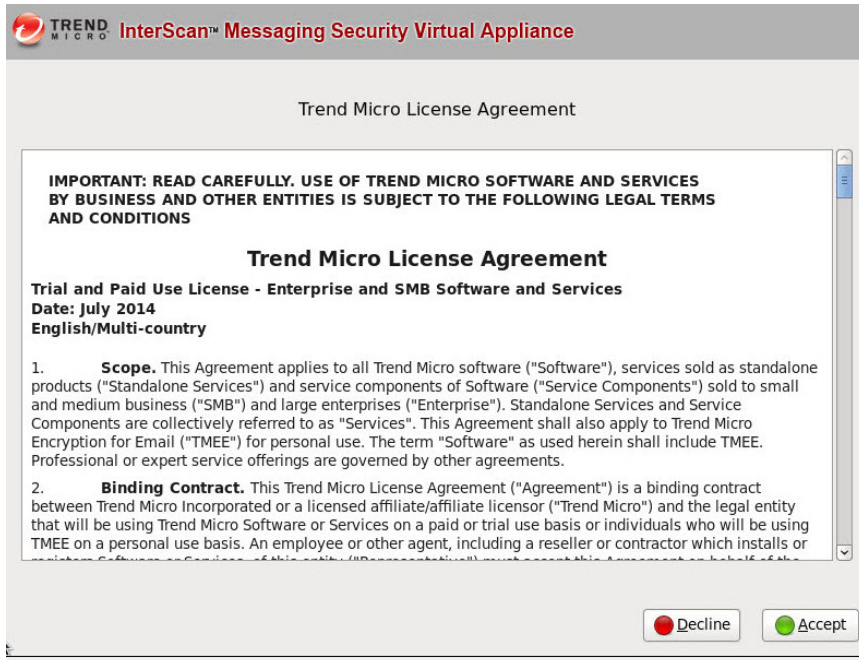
TREND MICRO InterScan™ Messaging Security Virtual Appliance

Trend Micro License Agreement

IMPORTANT: READ CAREFULLY. USE OF TREND MICRO SOFTWARE AND SERVICES BY BUSINESS AND OTHER ENTITIES IS SUBJECT TO THE FOLLOWING LEGAL TERMS AND CONDITIONS

Trend Micro License Agreement

Trial and Paid Use License - Enterprise and SMB Software and Services
Date: July 2014
English/Multi-country

1. Scope. This Agreement applies to all Trend Micro software ("Software"), services sold as standalone products ("Standalone Services") and service components of Software ("Service Components") sold to small and medium business ("SMB") and large enterprises ("Enterprise"). Standalone Services and Service Components are collectively referred to as "Services". This Agreement shall also apply to Trend Micro Encryption for Email ("TMEE") for personal use. The term "Software" as used herein shall include TMEE. Professional or expert service offerings are governed by other agreements.

2. Binding Contract. This Trend Micro License Agreement ("Agreement") is a binding contract between Trend Micro Incorporated or a licensed affiliate/affiliate licensor ("Trend Micro") and the legal entity that will be using Trend Micro Software or Services on a paid or trial use basis or individuals who will be using TMEE on a personal use basis. An employee or other agent, including a reseller or contractor which installs or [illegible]

Decline

Accept